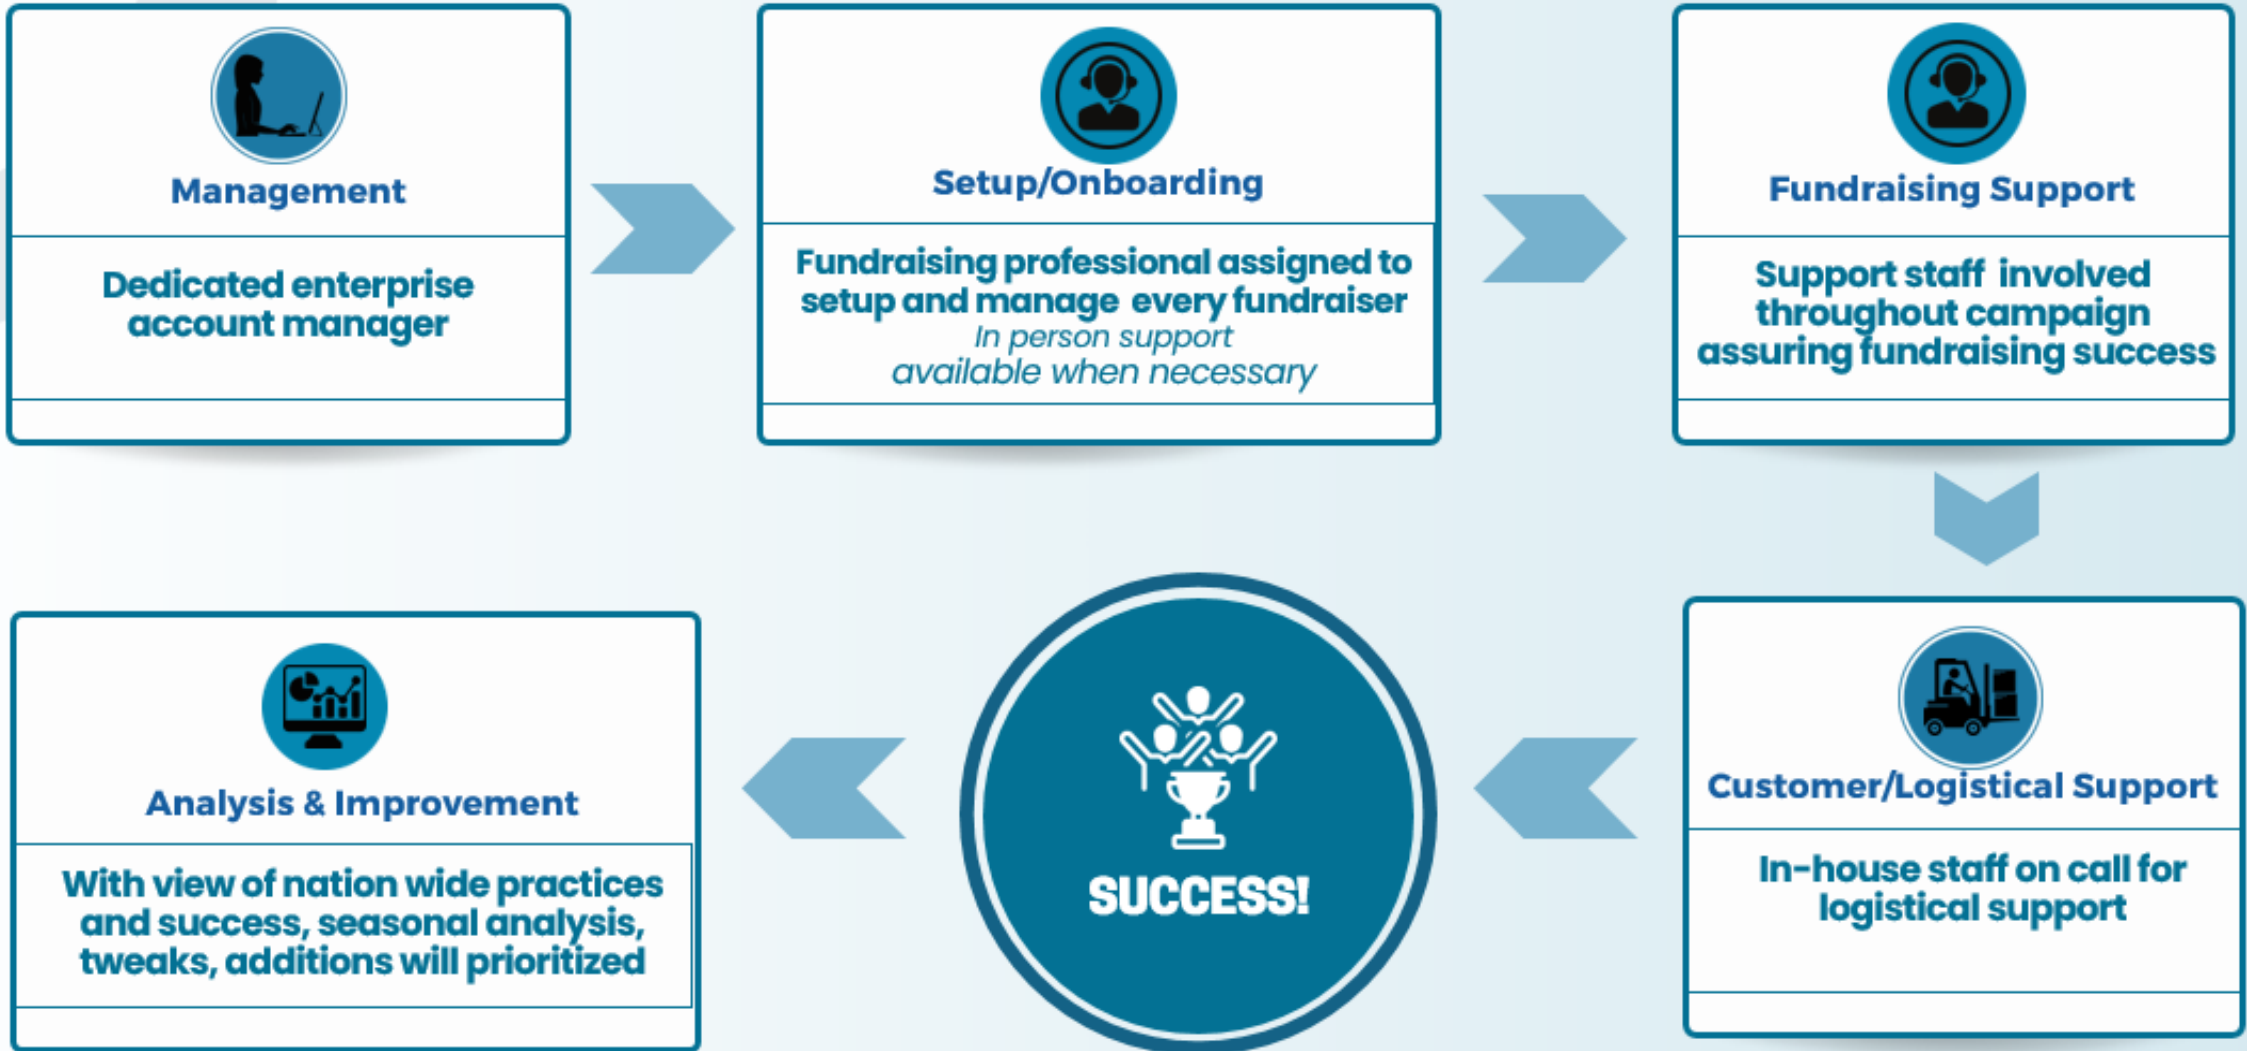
Management

Dedicated enterprise account manager

Setup/Onboarding

Fundraising professional assigned to setup and manage every fundraiser
In person support
available when necessary

Fundraising Support

Support staff involved throughout campaign assuring fundraising success

Customer/Logistical Support

In-house staff on call for logistical support

SUCCESS!

Analysis & Improvement

With view of nation wide practices and success, seasonal analysis, tweaks, additions will prioritized